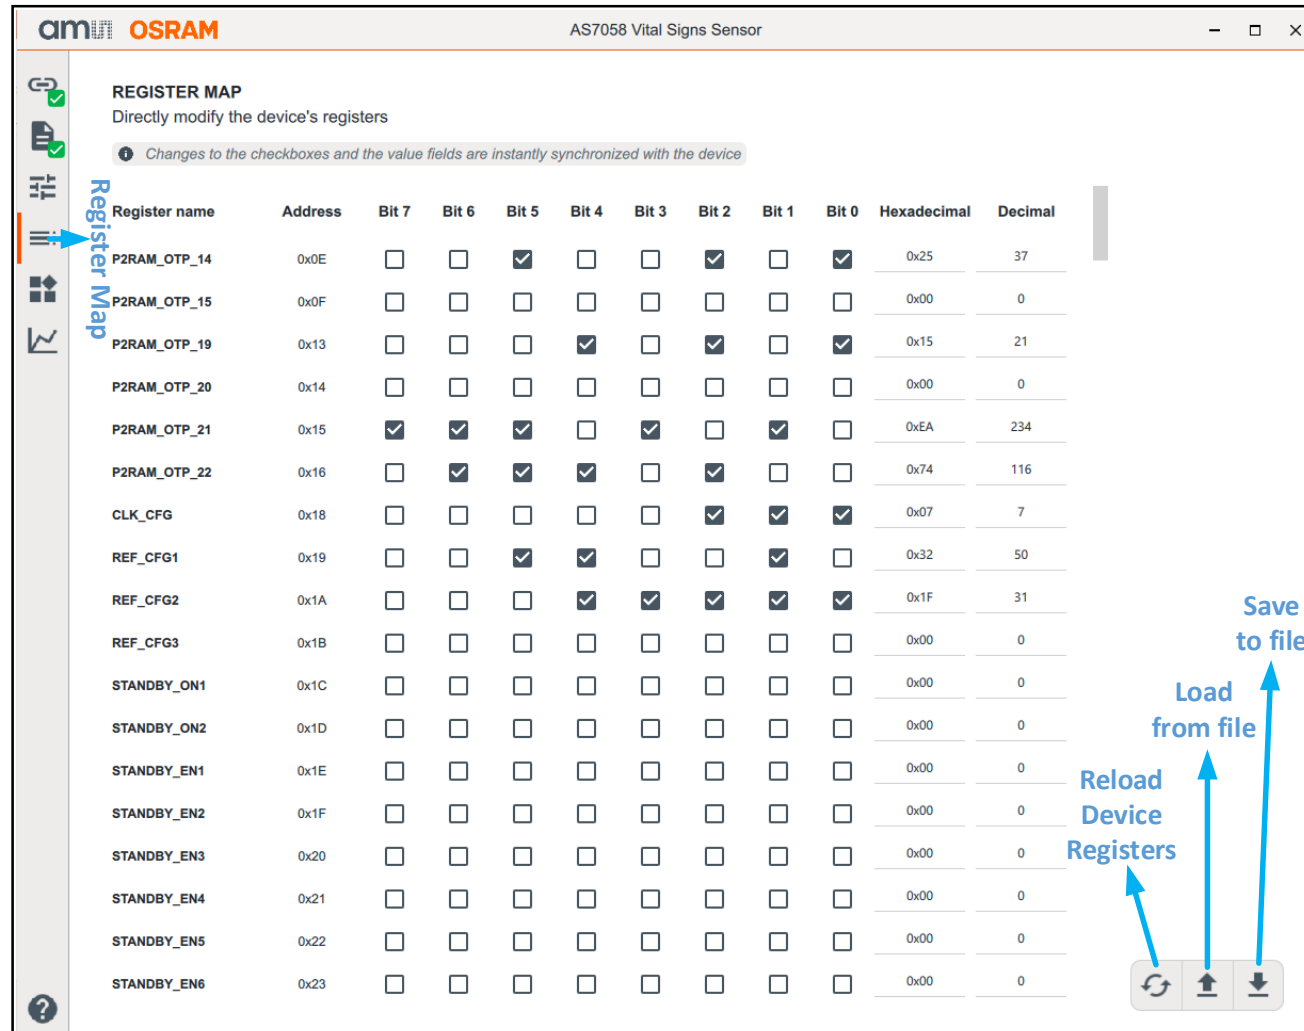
ams OSRAM AS7058 Vital Signs Sensor

REGISTER MAP
Directly modify the device's registers

Changes to the checkboxes and the value fields are instantly synchronized with the device

Register Map

| Register name | Address | Bit 7 | Bit 6 | Bit 5 | Bit 4 | Bit 3 | Bit 2 | Bit 1 | Bit 0 | Hexadecimal | Decimal |
|---|---|---|---|---|---|---|---|---|---|---|---|
| P2RAM_OTP_14 | 0x0E | ☐ | ☐ | ☑ | ☐ | ☐ | ☑ | ☐ | ☑ | 0x25 | 37 |
| P2RAM_OTP_15 | 0x0F | ☐ | ☐ | ☐ | ☐ | ☐ | ☐ | ☐ | ☐ | 0x00 | 0 |
| P2RAM_OTP_19 | 0x13 | ☐ | ☐ | ☐ | ☑ | ☐ | ☑ | ☐ | ☑ | 0x15 | 21 |
| P2RAM_OTP_20 | 0x14 | ☐ | ☐ | ☐ | ☐ | ☐ | ☐ | ☐ | ☐ | 0x00 | 0 |
| P2RAM_OTP_21 | 0x15 | ☑ | ☑ | ☑ | ☐ | ☑ | ☐ | ☑ | ☐ | 0xEA | 234 |
| P2RAM_OTP_22 | 0x16 | ☐ | ☑ | ☑ | ☑ | ☐ | ☑ | ☐ | ☐ | 0x74 | 116 |
| CLK_CFG | 0x18 | ☐ | ☐ | ☐ | ☐ | ☐ | ☑ | ☑ | ☑ | 0x07 | 7 |
| REF_CFG1 | 0x19 | ☐ | ☐ | ☑ | ☑ | ☐ | ☐ | ☑ | ☐ | 0x32 | 50 |
| REF_CFG2 | 0x1A | ☐ | ☐ | ☐ | ☑ | ☑ | ☑ | ☑ | ☑ | 0x1F | 31 |
| REF_CFG3 | 0x1B | ☐ | ☐ | ☐ | ☐ | ☐ | ☐ | ☐ | ☐ | 0x00 | 0 |
| STANDBY_ON1 | 0x1C | ☐ | ☐ | ☐ | ☐ | ☐ | ☐ | ☐ | ☐ | 0x00 | 0 |
| STANDBY_ON2 | 0x1D | ☐ | ☐ | ☐ | ☐ | ☐ | ☐ | ☐ | ☐ | 0x00 | 0 |
| STANDBY_EN1 | 0x1E | ☐ | ☐ | ☐ | ☐ | ☐ | ☐ | ☐ | ☐ | 0x00 | 0 |
| STANDBY_EN2 | 0x1F | ☐ | ☐ | ☐ | ☐ | ☐ | ☐ | ☐ | ☐ | 0x00 | 0 |
| STANDBY_EN3 | 0x20 | ☐ | ☐ | ☐ | ☐ | ☐ | ☐ | ☐ | ☐ | 0x00 | 0 |
| STANDBY_EN4 | 0x21 | ☐ | ☐ | ☐ | ☐ | ☐ | ☐ | ☐ | ☐ | 0x00 | 0 |
| STANDBY_EN5 | 0x22 | ☐ | ☐ | ☐ | ☐ | ☐ | ☐ | ☐ | ☐ | 0x00 | 0 |
| STANDBY_EN6 | 0x23 | ☐ | ☐ | ☐ | ☐ | ☐ | ☐ | ☐ | ☐ | 0x00 | 0 |

Save to file
Load from file
Reload Device Registers